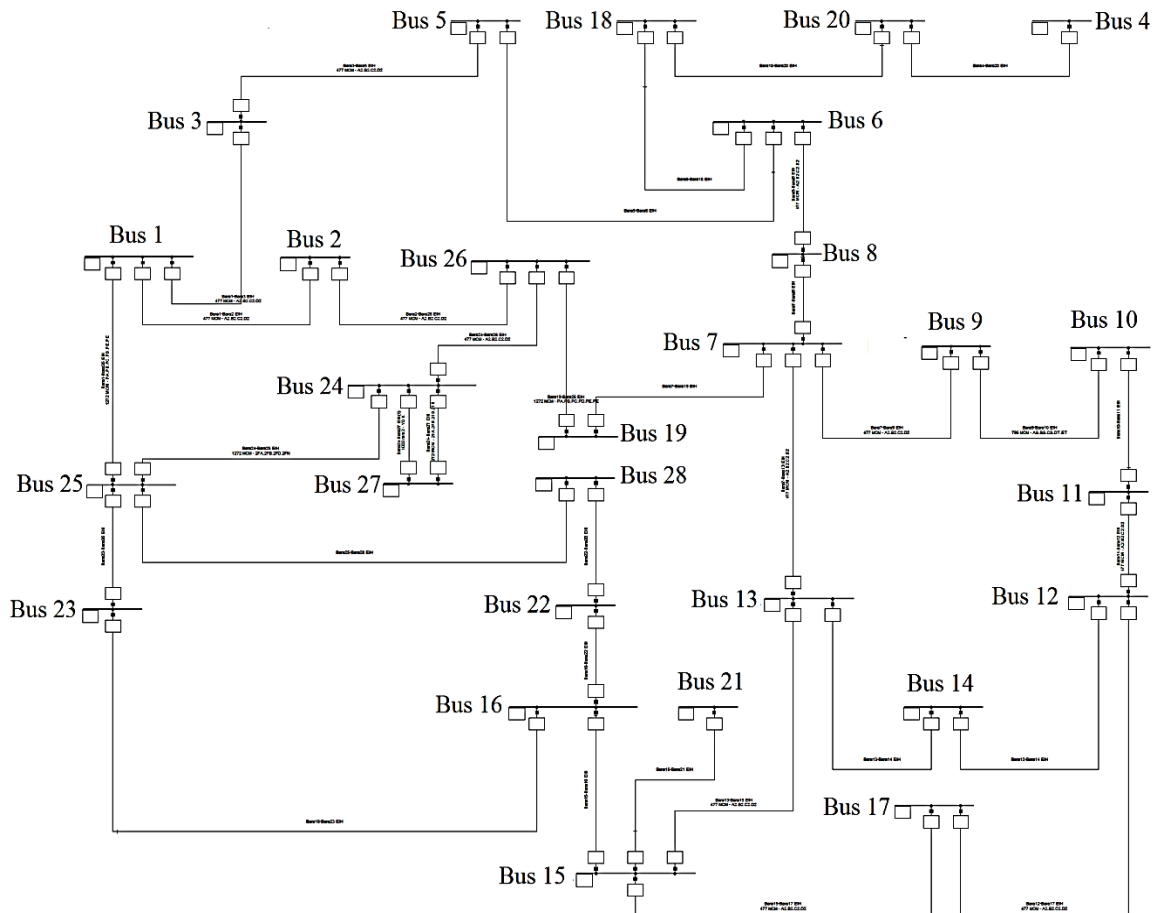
Bus 5
Bus 18
Bus 20
Bus 4
Bus 3
Bus 6
Bus 1
Bus 2
Bus 26
Bus 8
Bus 7
Bus 9
Bus 10
Bus 24
Bus 19
Bus 25
Bus 27
Bus 28
Bus 11
Bus 23
Bus 22
Bus 13
Bus 12
Bus 16
Bus 21
Bus 14
Bus 17
Bus 15
Bara1-Bara2 EH
477 MCM - A2.B2.C2.D2
Bara2-Bara26 EH
477 MCM - A2.B2.C2.D2
Bara24-Bara25 EH
1272 MCM - 2FA.2FB.2FC.2FN
Bara25-Bara28 EH
Bara16-Bara23 EH
Bara13-Bara14 EH
Bara12-Bara14 EH
Bara7-Bara9 EH
477 MCM - A2.B2.C2.D2
Bara9-Bara10 EH
795 MCM - A3.B3.C3.DT.ET
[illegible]